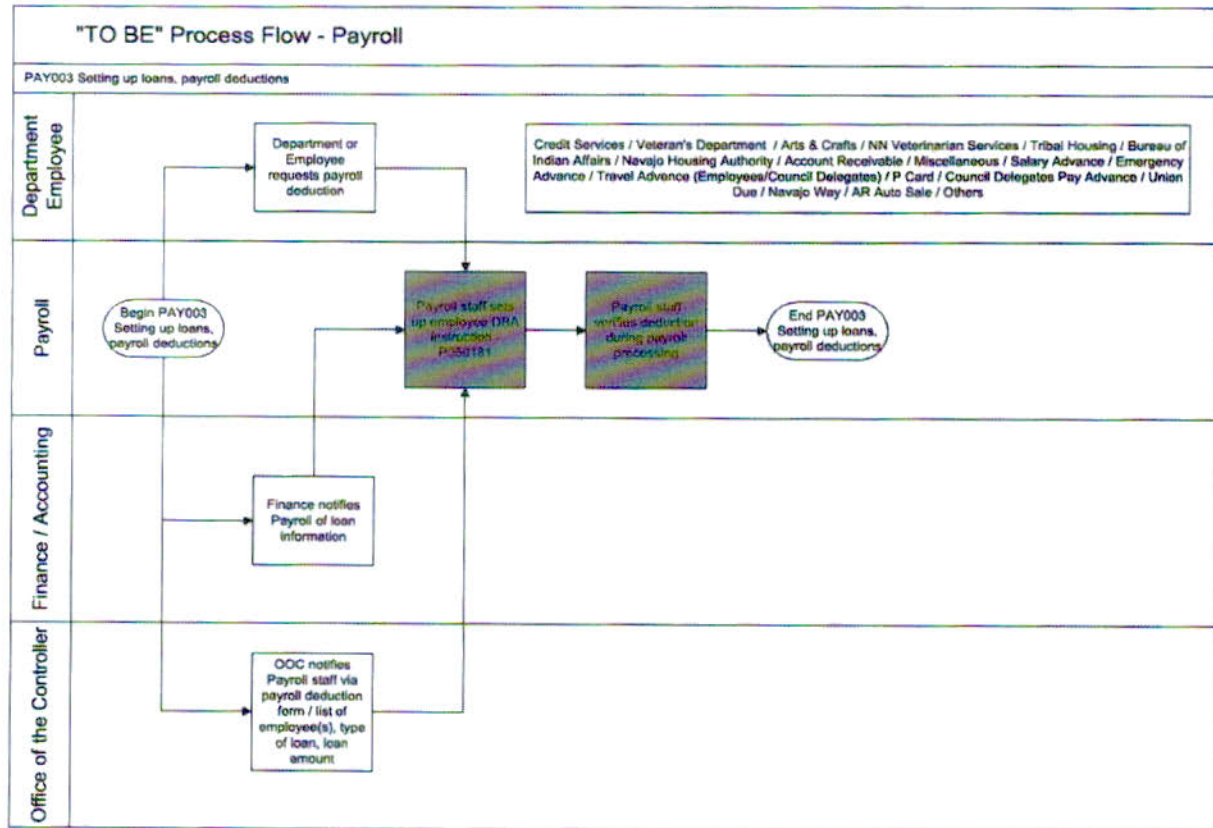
"TO BE" Process Flow - Payroll

PAY003 Setting up loans, payroll deductions

Department Employee

Department or Employee requests payroll deduction

Credit Services / Veteran's Department / Arts & Crafts / NN Veterinarian Services / Tribal Housing / Bureau of Indian Affairs / Navajo Housing Authority / Account Receivable / Miscellaneous / Salary Advance / Emergency Advance / Travel Advance (Employees/Council Delegates) / P Card / Council Delegates Pay Advance / Union Due / Navajo Way / AR Auto Sale / Others

Payroll

Begin PAY003 Setting up loans, payroll deductions

Payroll staff sets up employee DBA instruction P050181

Payroll staff verifies deduction during payroll processing

End PAY003 Setting up loans, payroll deductions

Finance / Accounting

Finance notifies Payroll of loan information

Office of the Controller

OOC notifies Payroll staff via payroll deduction form / list of employee(s), type of loan, loan amount